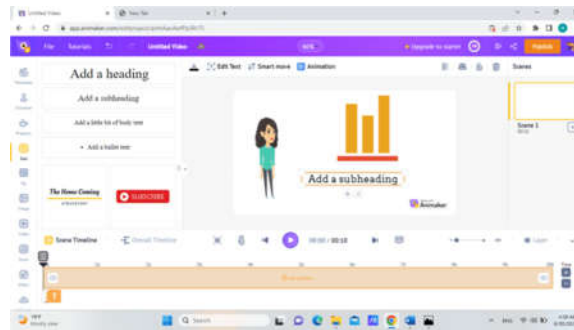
Untitled Video
New Tab
app.animaker.com
File
Tutorials
Untitled Video
Upgrade to super
Publish
Add a heading
Add a subheading
Add a little bit of body text
• Add a bullet text
The Home Coming
SUBSCRIBE
Edit Text
Smart move
Animation
Scenes
Add a subheading
Animaker
Scene 1
Scene Timeline
Detail Timeline
00:00 / 00:10
Search